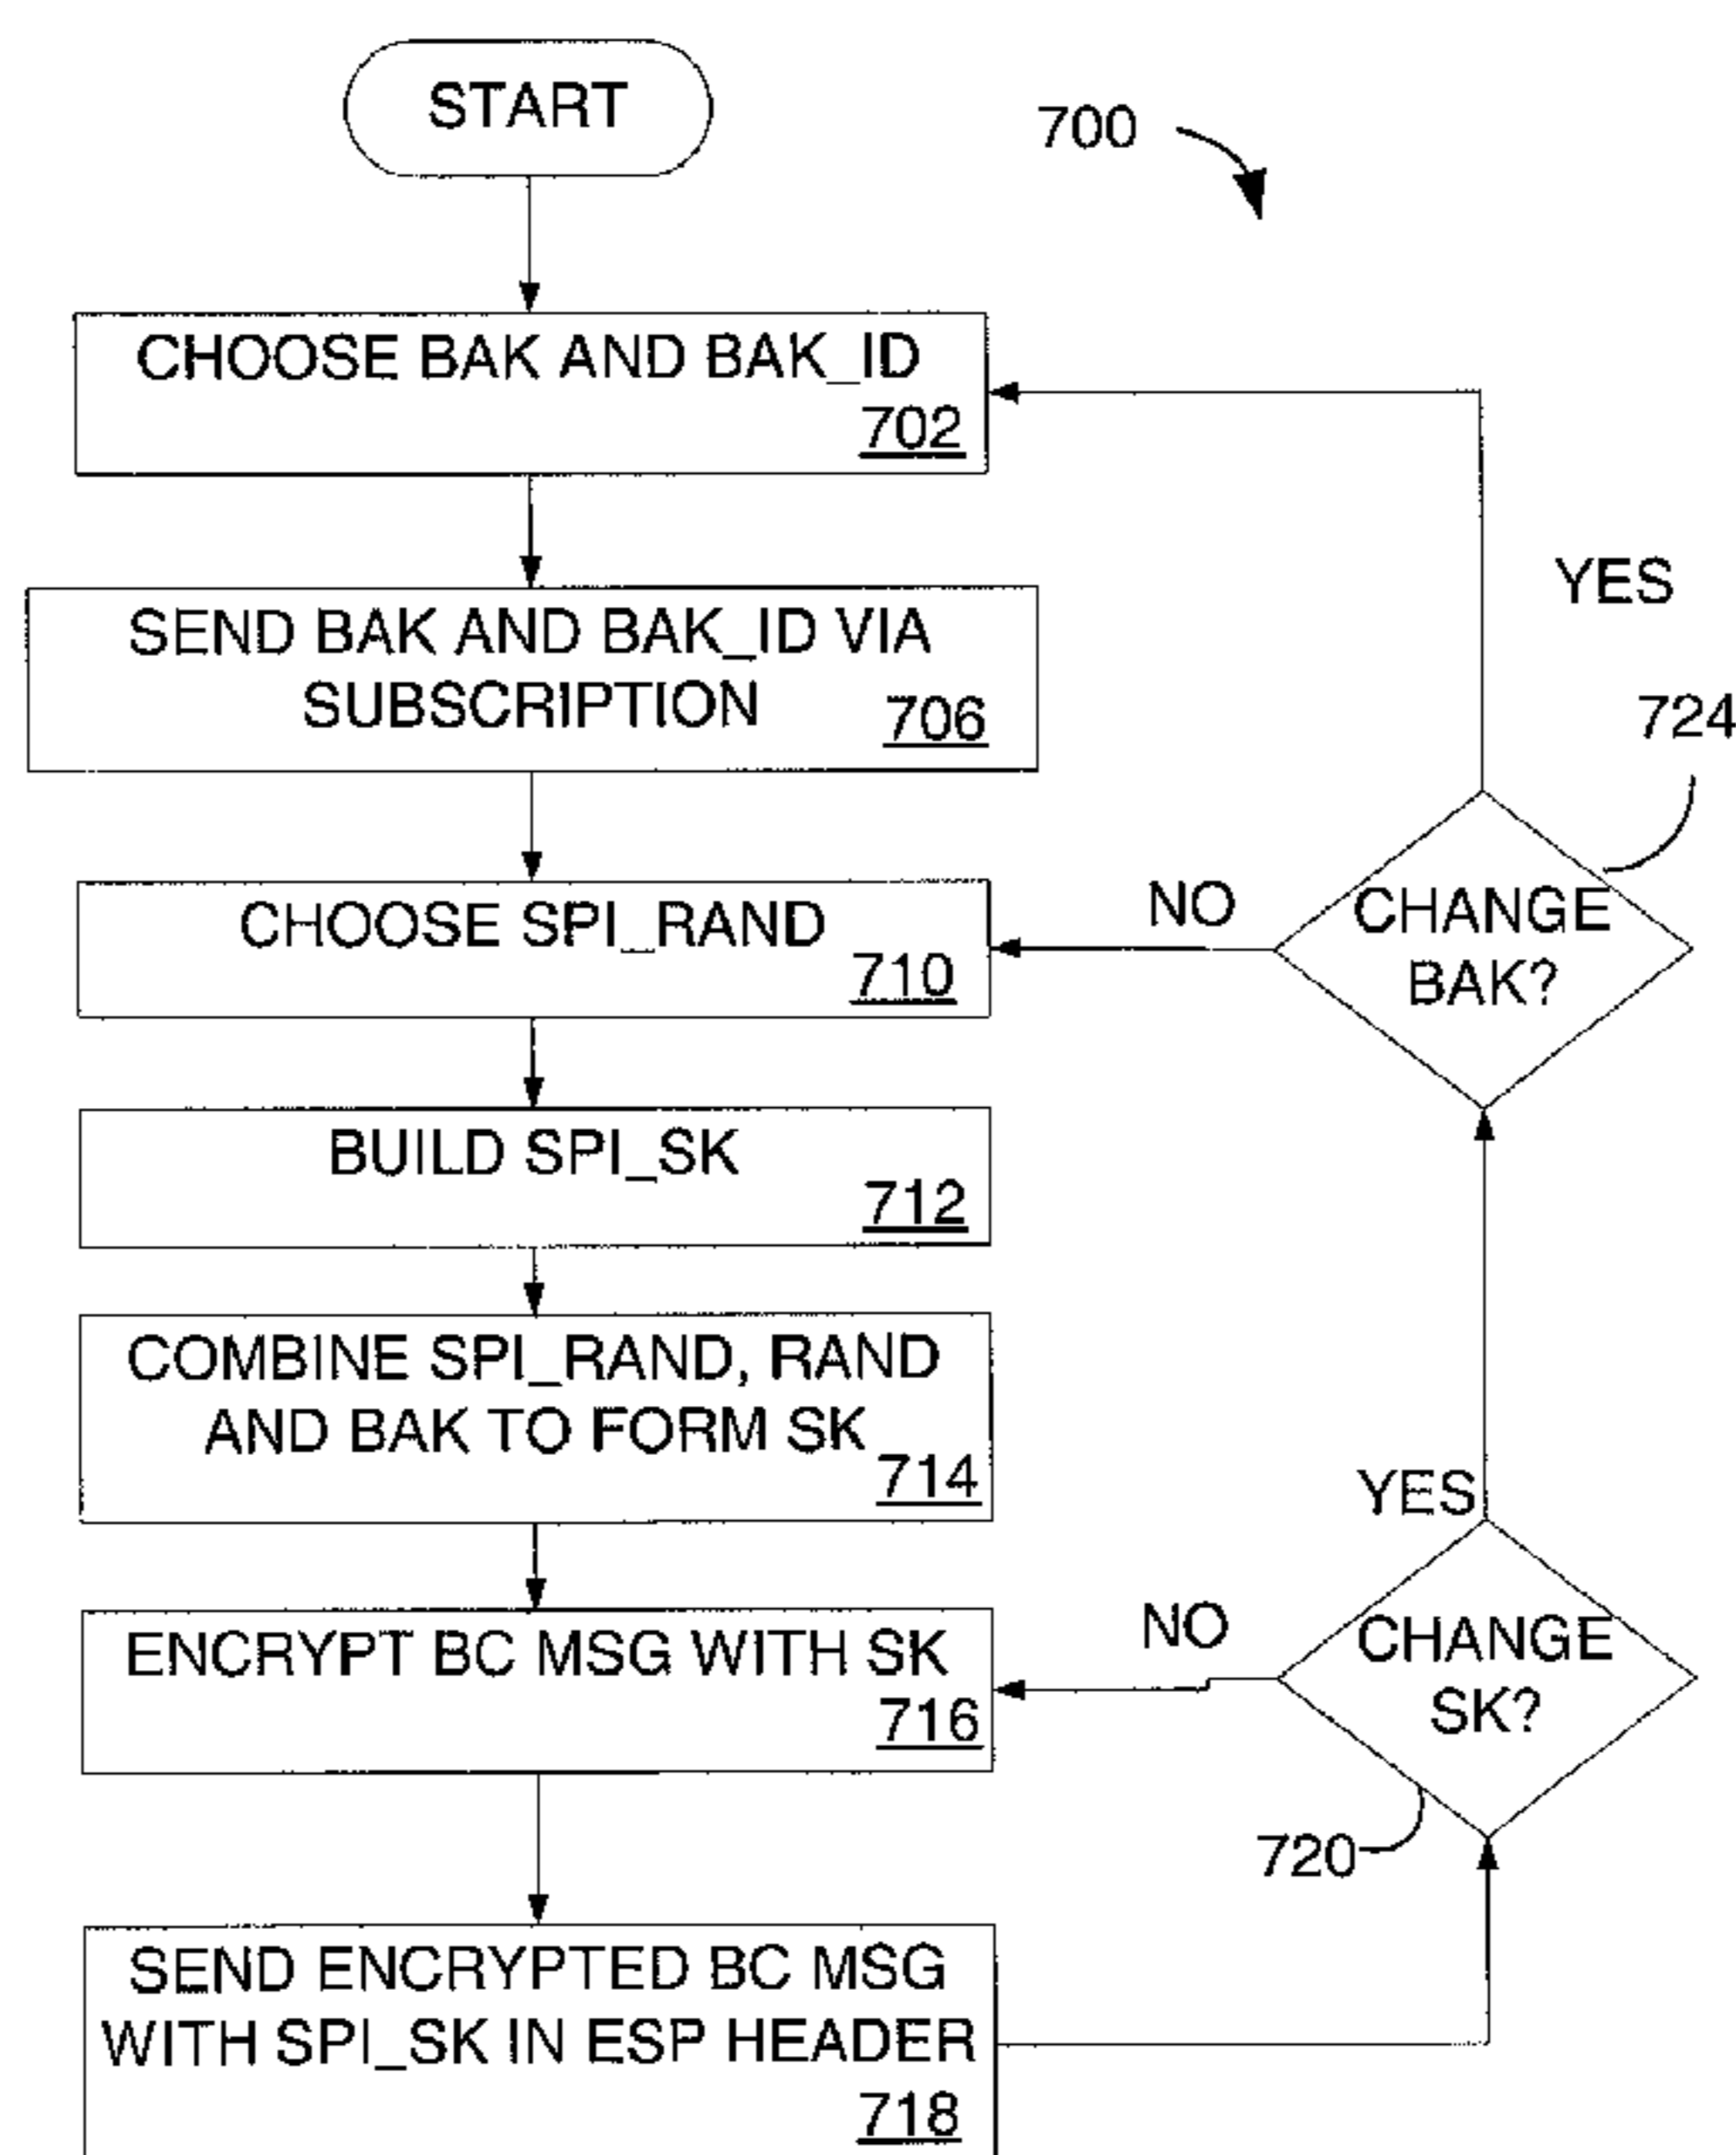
START

700

CHOOSE BAK AND BAK_ID 702

SEND BAK AND BAK_ID VIA SUBSCRIPTION 706

CHOOSE SPI_RAND 710

BUILD SPI_SK 712

COMBINE SPI_RAND, RAND AND BAK TO FORM SK 714

ENCRYPT BC MSG WITH SK 716

SEND ENCRYPTED BC MSG WITH SPI_SK IN ESP HEADER 718

YES

724

NO

CHANGE BAK?

YES

NO

CHANGE SK?

720